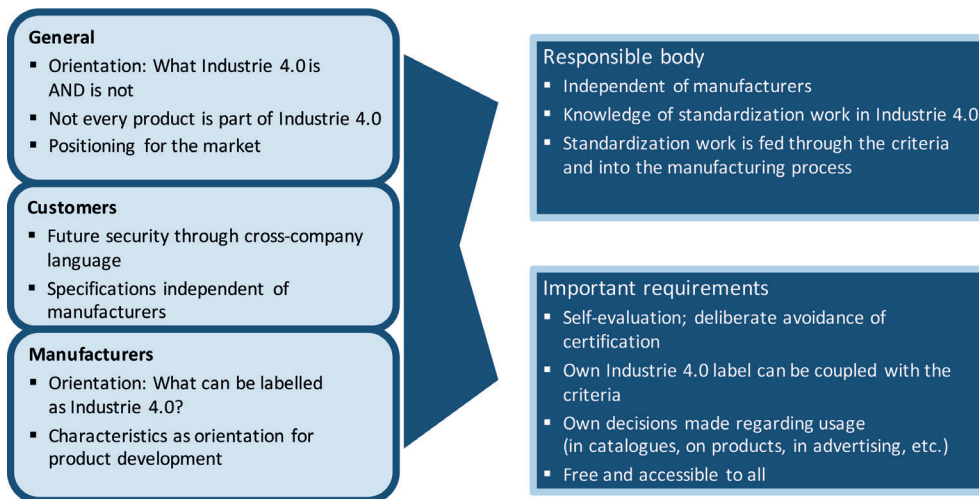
**General**
- Orientation: What Industrie 4.0 is AND is not
- Not every product is part of Industrie 4.0
- Positioning for the market

**Customers**
- Future security through cross-company language
- Specifications independent of manufacturers

**Manufacturers**
- Orientation: What can be labelled as Industrie 4.0?
- Characteristics as orientation for product development

Responsible body
- Independent of manufacturers
- Knowledge of standardization work in Industrie 4.0
- Standardization work is fed through the criteria and into the manufacturing process

Important requirements
- Self-evaluation; deliberate avoidance of certification
- Own Industrie 4.0 label can be coupled with the criteria
- Own decisions made regarding usage (in catalogues, on products, in advertising, etc.)
- Free and accessible to all